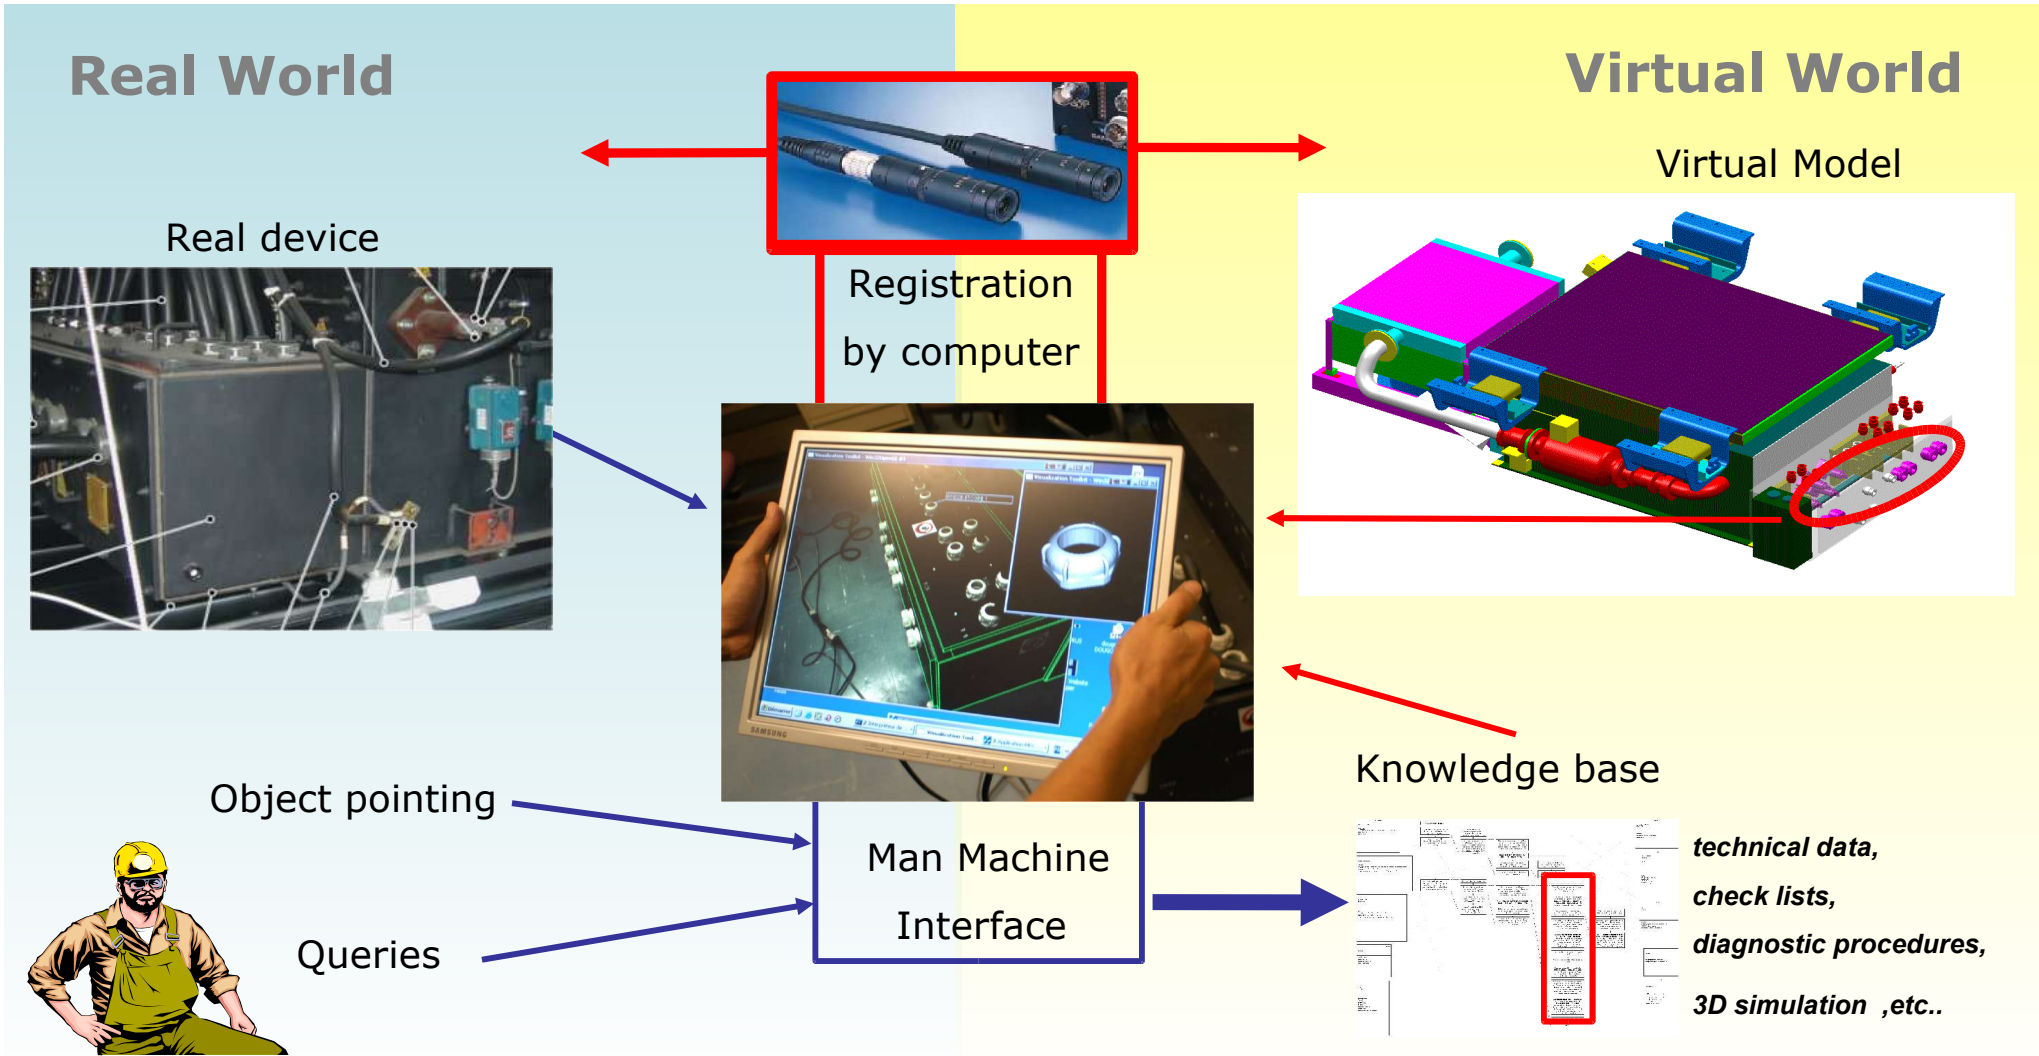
Real World

Virtual World

Virtual Model

Real device

Registration

by computer

Object pointing

Queries

Man Machine

Interface

Knowledge base

technical data,

check lists,

diagnostic procedures,

3D simulation ,etc..